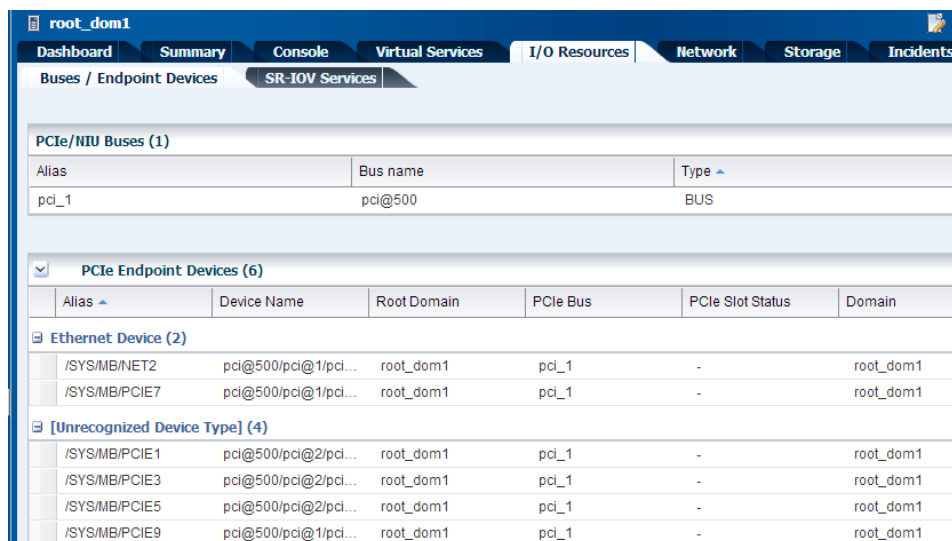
root_dom1

Dashboard Summary Console Virtual Services I/O Resources Network Storage Incidents

Buses / Endpoint Devices SR-IOV Services

PCIe/NIU Buses (1)

| Alias | Bus name | Type |
|---|---|---|
| pci_1 | pci@500 | BUS |

PCIe Endpoint Devices (6)

| Alias | Device Name | Root Domain | PCIe Bus | PCIe Slot Status | Domain |
|---|---|---|---|---|---|
| Ethernet Device (2) | | | | | |
| /SYS/MB/NET2 | pci@500/pci@1/pci... | root_dom1 | pci_1 | - | root_dom1 |
| /SYS/MB/PCIE7 | pci@500/pci@1/pci... | root_dom1 | pci_1 | - | root_dom1 |
| [Unrecognized Device Type] (4) | | | | | |
| /SYS/MB/PCIE1 | pci@500/pci@2/pci... | root_dom1 | pci_1 | - | root_dom1 |
| /SYS/MB/PCIE3 | pci@500/pci@2/pci... | root_dom1 | pci_1 | - | root_dom1 |
| /SYS/MB/PCIE5 | pci@500/pci@2/pci... | root_dom1 | pci_1 | - | root_dom1 |
| /SYS/MB/PCIE9 | pci@500/pci@1/pci... | root_dom1 | pci_1 | - | root_dom1 |